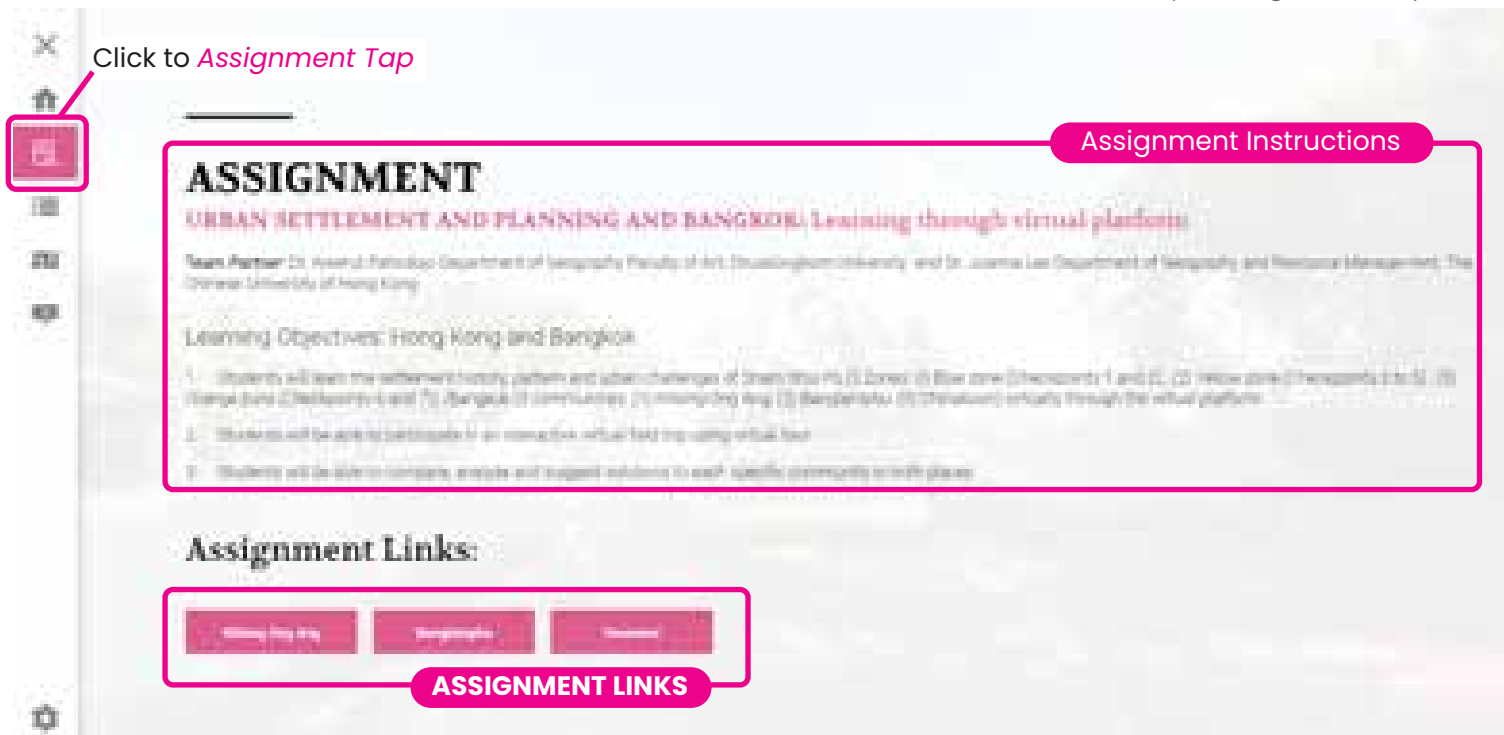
Click to *Assignment Tap*

Assignment Instructions

ASSIGNMENT

URBAN SETTLEMENT AND PLANNING AND BANGKOK: Learning through virtual platform

Team Partner: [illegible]

Learning Objectives: Hong Kong and Bangkok

1. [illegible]

2. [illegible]

3. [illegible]

Assignment Links:

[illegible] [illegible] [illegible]

ASSIGNMENT LINKS